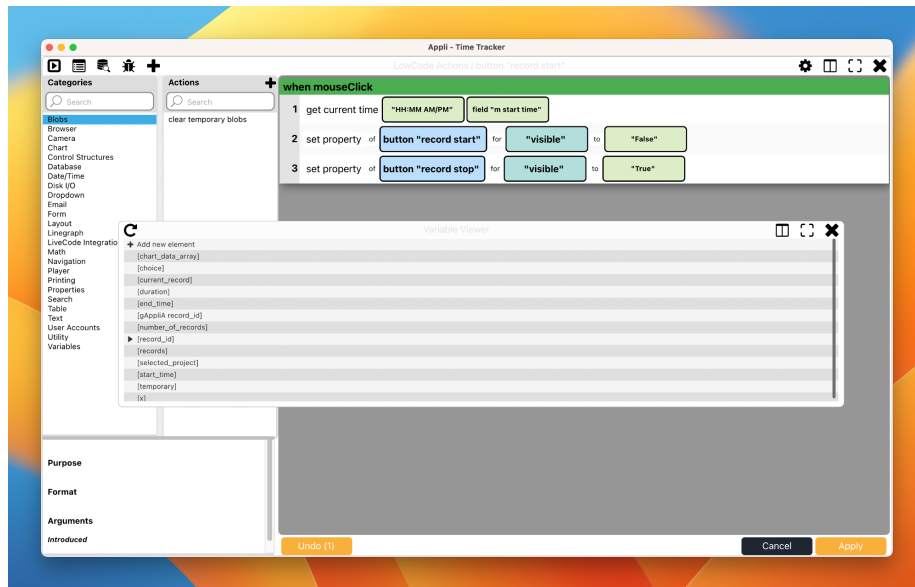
Appli - Time Tracker

LowCode Actions | button "record start"

Categories

Search

Blobs
Browser
Camera
Chart
Control Structures
Database
Date/Time
Disk I/O
Dropdown
Email
Form
Layout
Linegraph
LiveCode Integratio
Math
Navigation
Player
Printing
Properties
Search
Table
Text
User Accounts
Utility
Variables

Actions

Search

clear temporary blobs

when mouseClick

1 get current time "HH:MM AM/PM" field "m start time"

2 set property of button "record start" for "visible" to "False"

3 set property of button "record stop" for "visible" to "True"

Variable Viewer

Add new element
[chart_data_array]
[choice]
[current_record]
[duration]
[end_time]
[gAppliA record_id]
[number_of_records]
[record_id]
[records]
[selected_project]
[start_time]
[temporary]
[x]

Purpose

Format

Arguments

Introduced

Undo (1)

Cancel

Apply